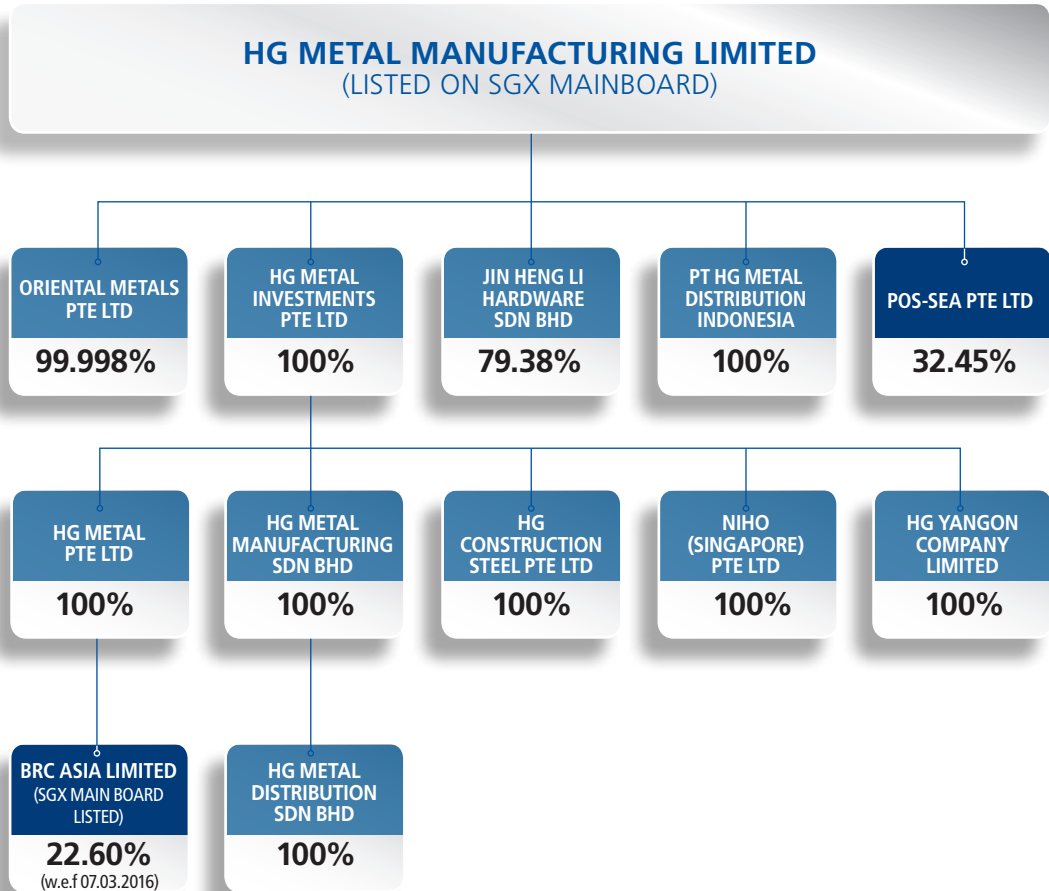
HG METAL MANUFACTURING LIMITED
(LISTED ON SGX MAINBOARD)

ORIENTAL METALS PTE LTD
99.998%

HG METAL INVESTMENTS PTE LTD
100%

JIN HENG LI HARDWARE SDN BHD
79.38%

PT HG METAL DISTRIBUTION INDONESIA
100%

POS-SEA PTE LTD
32.45%

HG METAL PTE LTD
100%

HG METAL MANUFACTURING SDN BHD
100%

HG CONSTRUCTION STEEL PTE LTD
100%

NIHO (SINGAPORE) PTE LTD
100%

HG YANGON COMPANY LIMITED
100%

BRC ASIA LIMITED
(SGX MAIN BOARD LISTED)
22.60%
(w.e.f 07.03.2016)

HG METAL DISTRIBUTION SDN BHD
100%